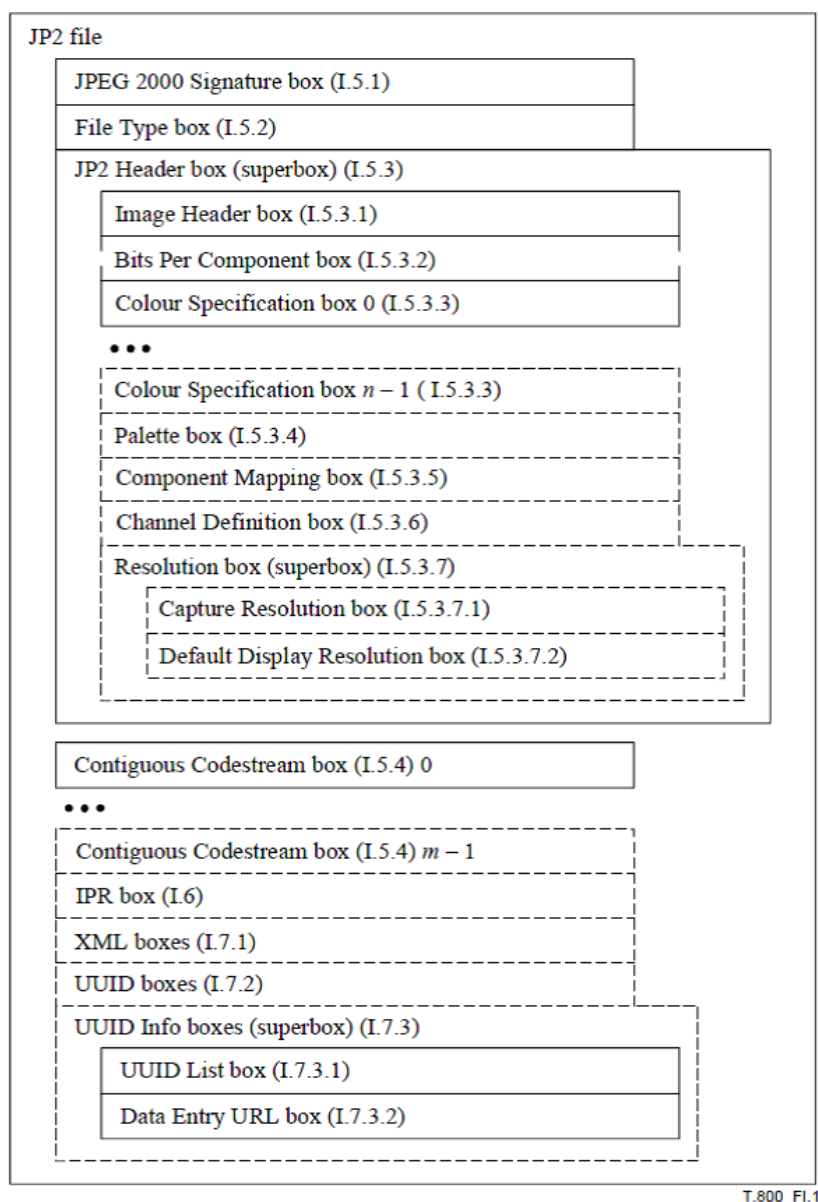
JP2 file

JPEG 2000 Signature box (I.5.1)

File Type box (I.5.2)

JP2 Header box (superbox) (I.5.3)

Image Header box (I.5.3.1)

Bits Per Component box (I.5.3.2)

Colour Specification box 0 (I.5.3.3)

• • •

Colour Specification box $n-1$ ( I.5.3.3)

Palette box (I.5.3.4)

Component Mapping box (I.5.3.5)

Channel Definition box (I.5.3.6)

Resolution box (superbox) (I.5.3.7)

Capture Resolution box (I.5.3.7.1)

Default Display Resolution box (I.5.3.7.2)

Contiguous Codestream box (I.5.4) 0

• • •

Contiguous Codestream box (I.5.4) $m-1$

IPR box (I.6)

XML boxes (I.7.1)

UUID boxes (I.7.2)

UUID Info boxes (superbox) (I.7.3)

UUID List box (I.7.3.1)

Data Entry URL box (I.7.3.2)

T.800 FI.1